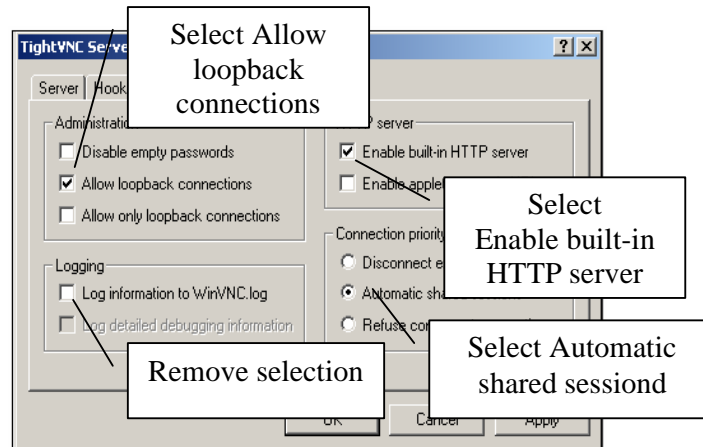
TightVNC Serve

?

X

Select Allow loopback connections

Server

Hook

Administratio

Disable empty passwords

Allow loopback connections

Allow only loopback connections

P server

Enable built-in HTTP server

Enable apple

Select Enable built-in HTTP server

Connection priority

Disconnect e

Automatic sha

Refuse co

Logging

Log information to WinVNC.log

Log detailed debugging information

Remove selection

Select Automatic shared sessiond

OK

Cancel

Apply